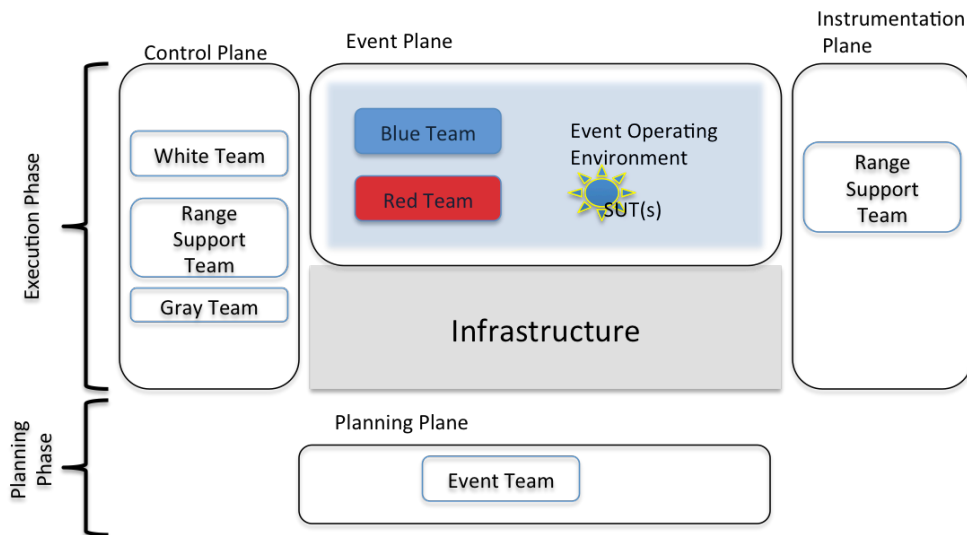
Control Plane

Event Plane

Instrumentation Plane

Execution Phase

White Team

Range Support Team

Gray Team

Blue Team

Red Team

Event Operating Environment

SUT(s)

Range Support Team

Infrastructure

Planning Phase

Planning Plane

Event Team